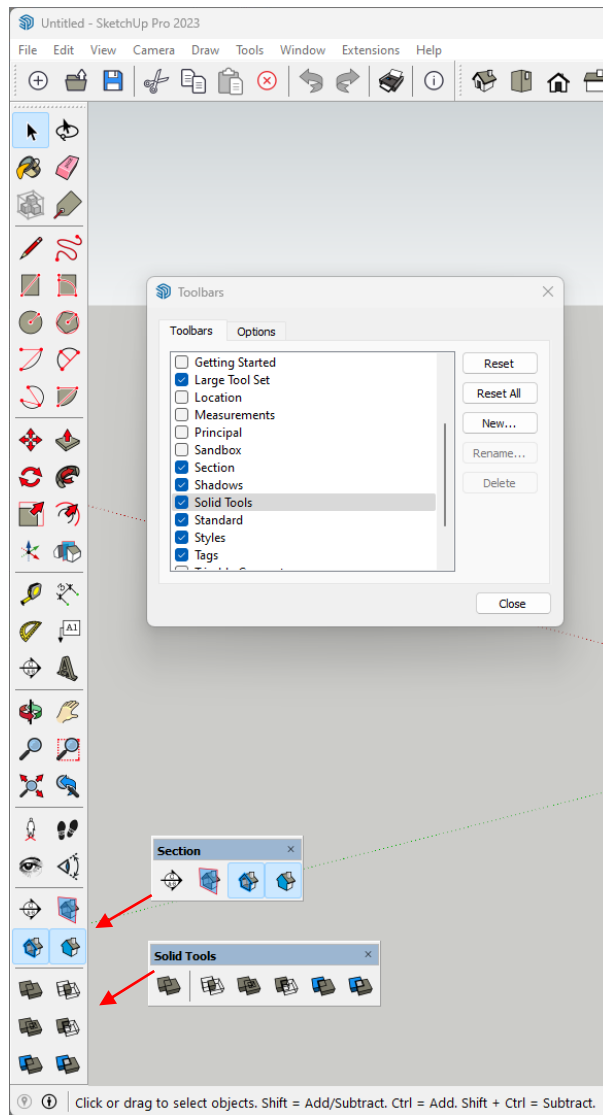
Untitled - SketchUp Pro 2023

File Edit View Camera Draw Tools Window Extensions Help

Toolbars

Toolbars Options

Getting Started
Large Tool Set
Location
Measurements
Principal
Sandbox
Section
Shadows
Solid Tools
Standard
Styles
Tags
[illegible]

Reset
Reset All
New...
Rename...
Delete

Close

A1

Section

Solid Tools

Click or drag to select objects. Shift = Add/Subtract. Ctrl = Add. Shift + Ctrl = Subtract.